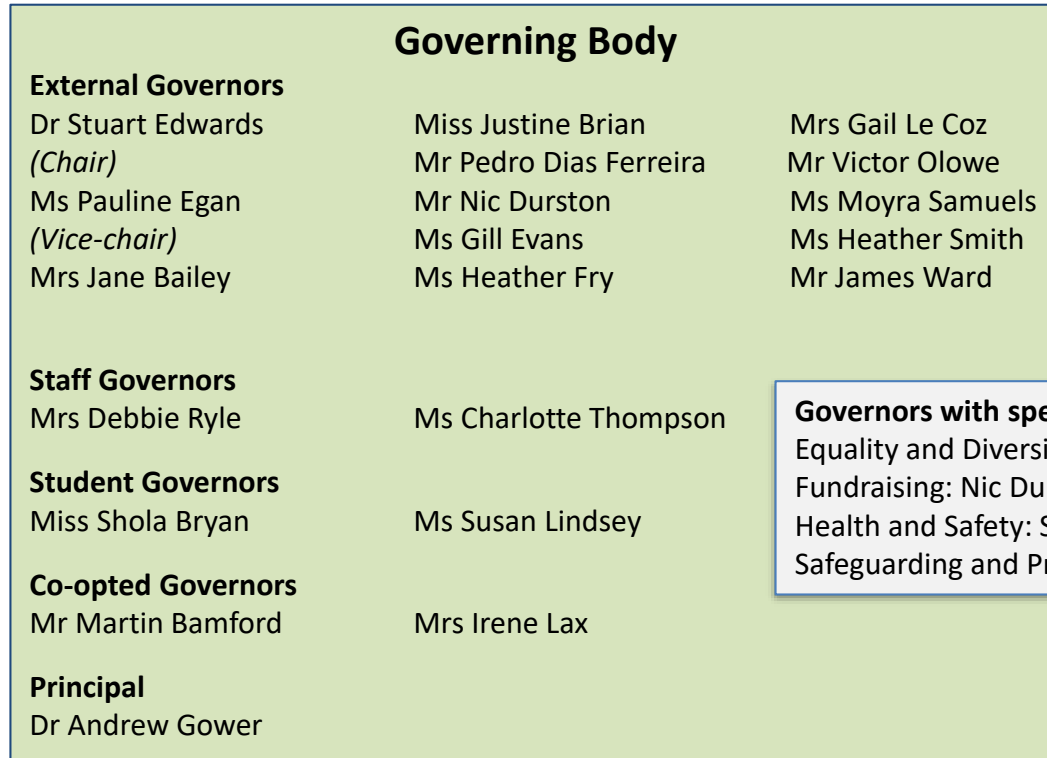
Governing Body

External Governors

Dr Stuart Edwards
(Chair)
Ms Pauline Egan
(Vice-chair)
Mrs Jane Bailey

Miss Justine Brian
Mr Pedro Dias Ferreira
Mr Nic Durston
Ms Gill Evans
Ms Heather Fry

Mrs Gail Le Coz
Mr Victor Olowe
Ms Moyra Samuels
Ms Heather Smith
Mr James Ward

Staff Governors
Mrs Debbie Ryle
Ms Charlotte Thompson

Student Governors
Miss Shola Bryan
Ms Susan Lindsey

Co-opted Governors
Mr Martin Bamford
Mrs Irene Lax

Principal
Dr Andrew Gower

Governors with spe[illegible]
Equality and Diversi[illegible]
Fundraising: Nic Du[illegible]
Health and Safety: S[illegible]
Safeguarding and Pr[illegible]